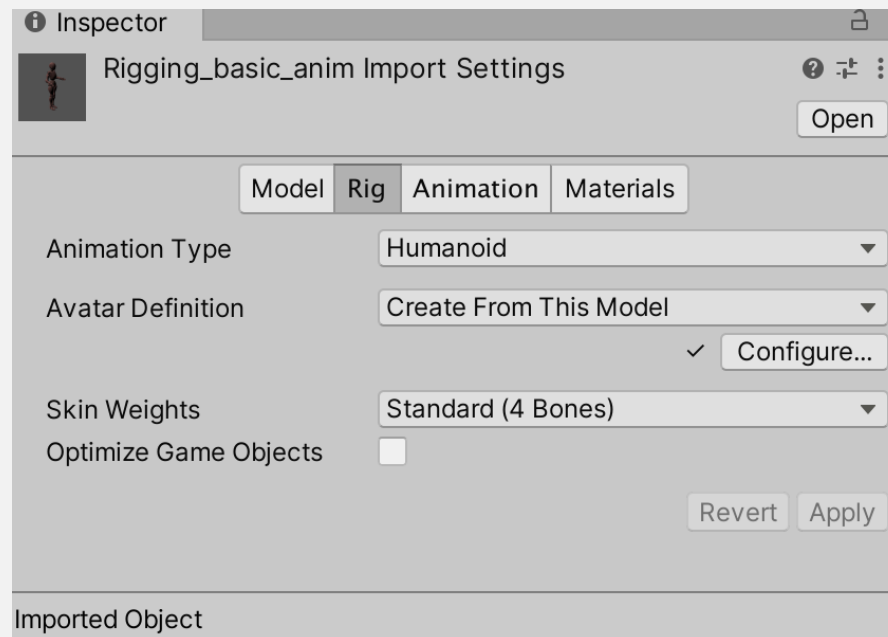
Inspector

Rigging_basic_anim Import Settings

Open

Model | Rig | Animation | Materials

Animation Type | Humanoid

Avatar Definition | Create From This Model

✓ Configure...

Skin Weights | Standard (4 Bones)

Optimize Game Objects

Revert | Apply

Imported Object